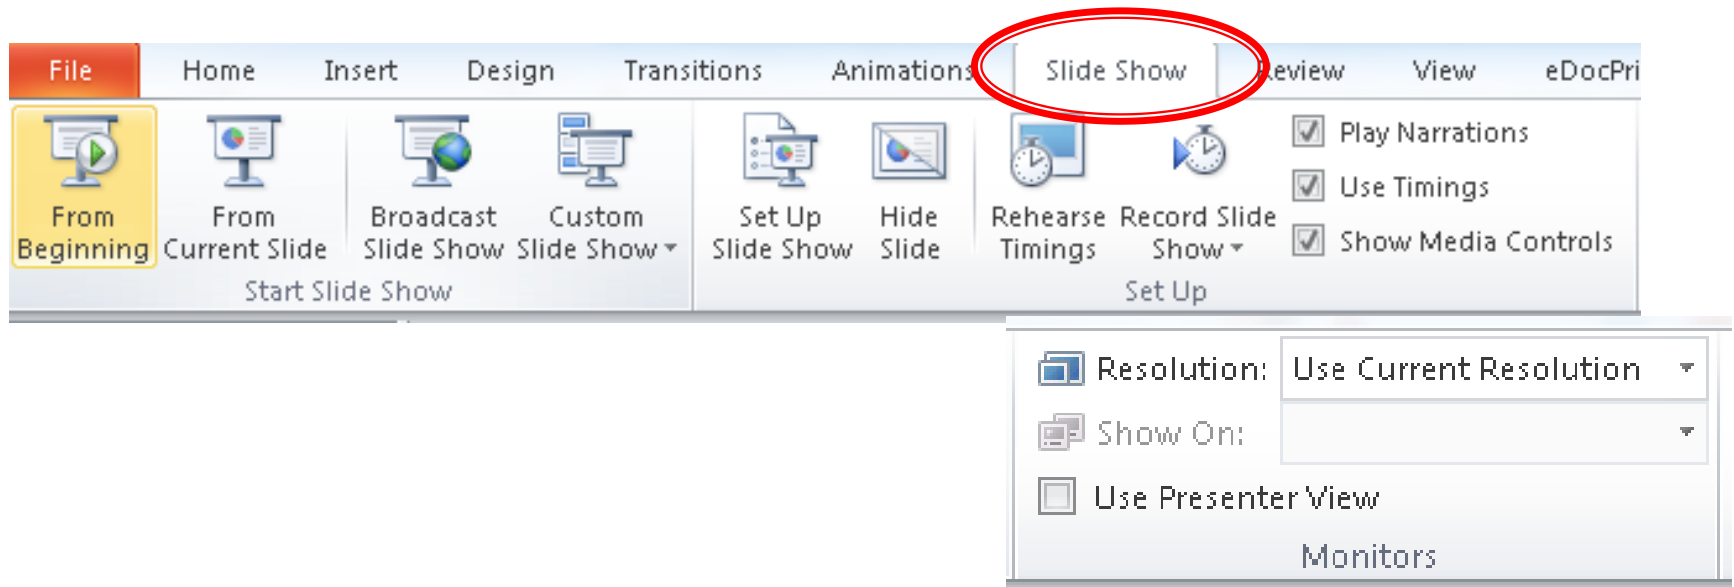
File Home Insert Design Transitions Animations Slide Show Review View eDocPri

From Beginning From Current Slide Broadcast Slide Show Custom Slide Show
Start Slide Show

Set Up Slide Show Hide Slide Rehearse Timings Record Slide Show
Play Narrations
Use Timings
Show Media Controls
Set Up

Resolution: Use Current Resolution
Show On:
Use Presenter View
Monitors